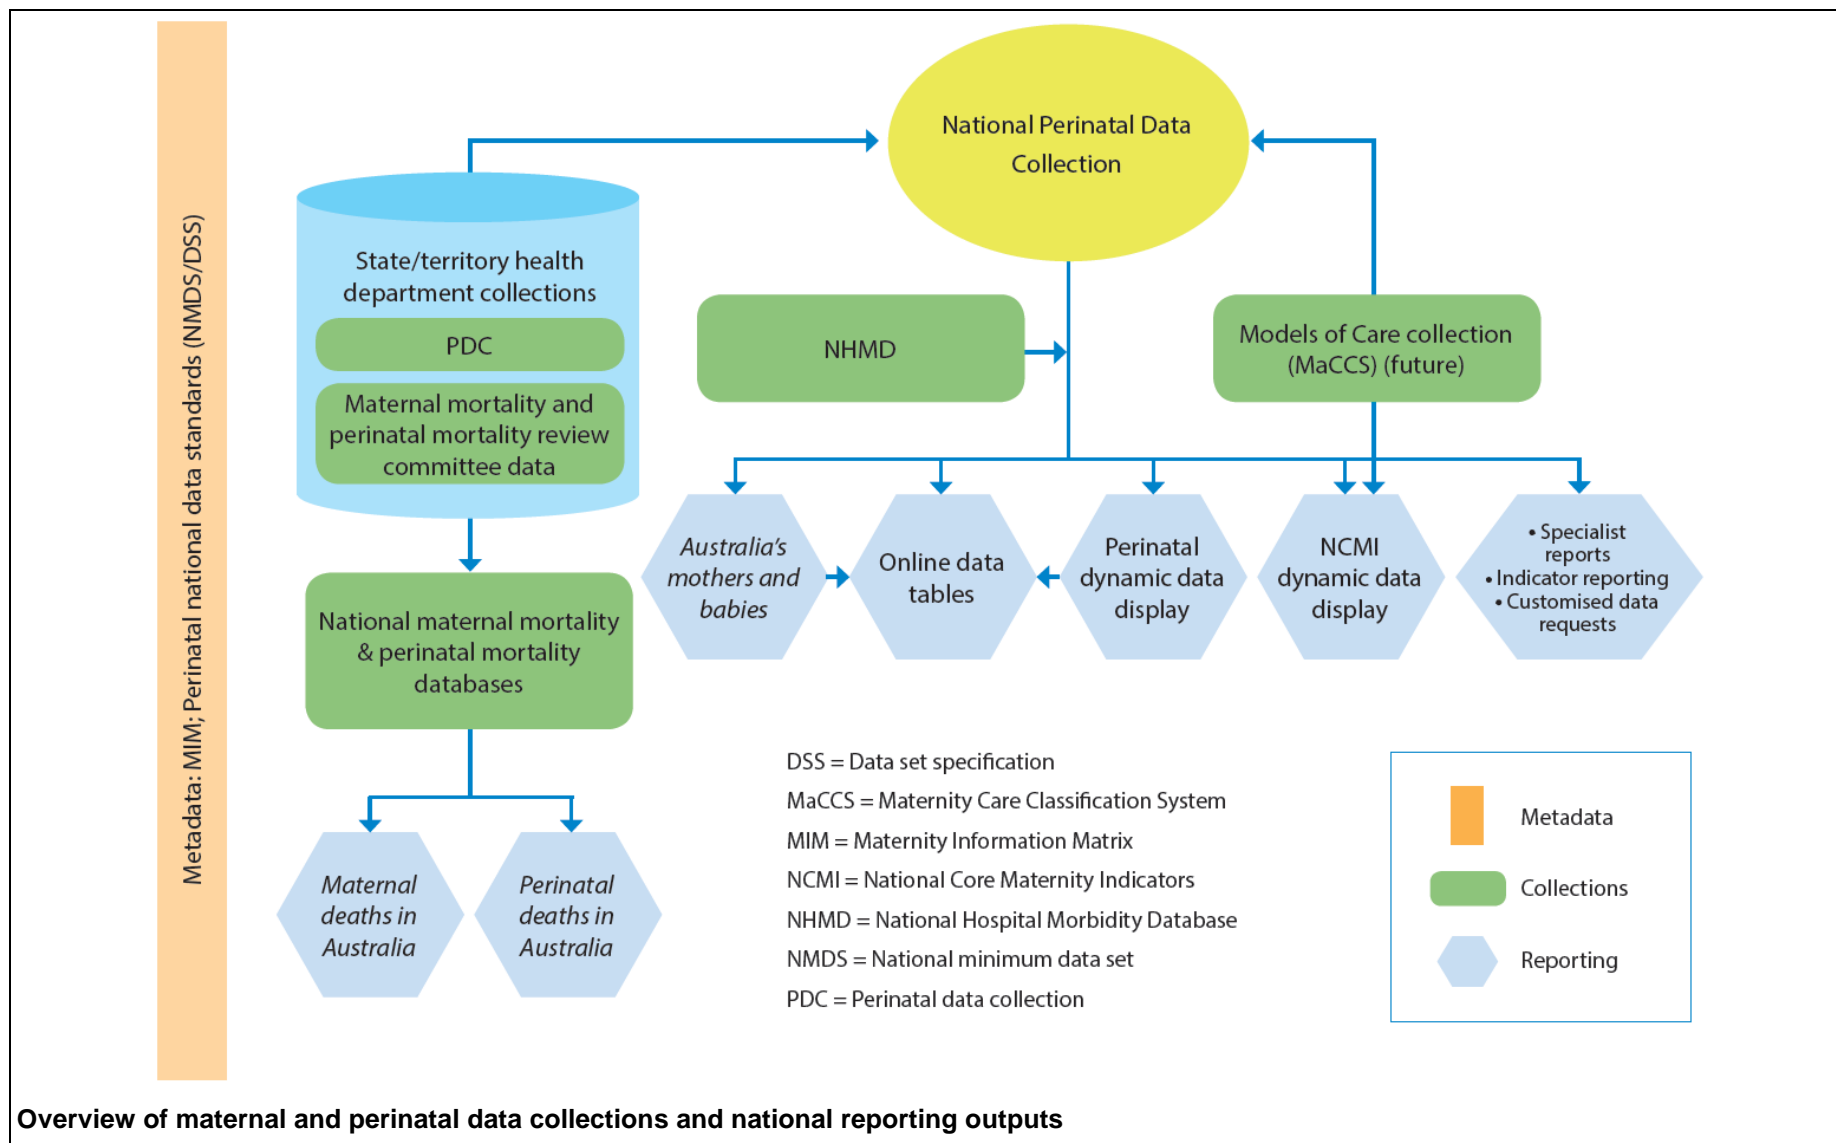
Metadata: MIM; Perinatal national data standards (NMDS/DSS)

National Perinatal Data Collection

State/territory health department collections

PDC

Maternal mortality and perinatal mortality review committee data

NHMD

Models of Care collection (MaCCS) (future)

*Australia's mothers and babies*

Online data tables

Perinatal dynamic data display

NCMI dynamic data display

• Specialist reports
• Indicator reporting
• Customised data requests

National maternal mortality & perinatal mortality databases

*Maternal deaths in Australia*

*Perinatal deaths in Australia*

DSS = Data set specification
MaCCS = Maternity Care Classification System
MIM = Maternity Information Matrix
NCMI = National Core Maternity Indicators
NHMD = National Hospital Morbidity Database
NMDS = National minimum data set
PDC = Perinatal data collection

Metadata
Collections
Reporting

Overview of maternal and perinatal data collections and national reporting outputs